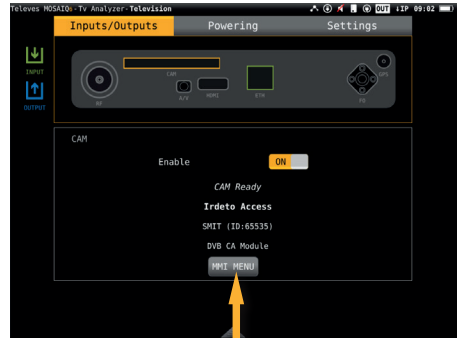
Televes MOSAIQ6-Tv Analyzer-Television
OUT
IP 09:02
Inputs/Outputs
Powering
Settings
INPUT
OUTPUT
CAM
RF
A/V
HDMI
BTH
GPS
FH
CAM
Enable
ON
CAM Ready
Irdeto Access
SMIT (ID:65535)
DVB CA Module
MMI MENU